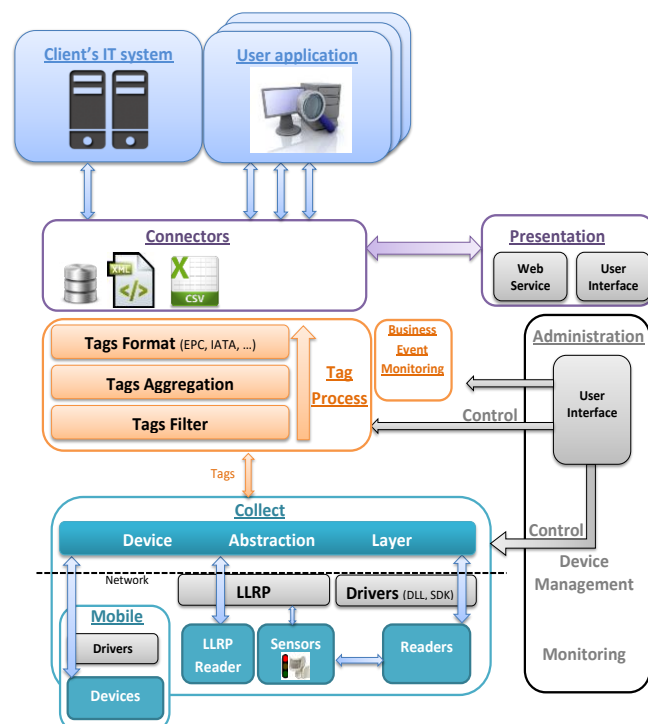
Client's IT system

User application

Connectors

XML

CSV

Presentation

Web Service

User Interface

Tags Format (EPC, IATA, ...)

Tags Aggregation

Tags Filter

Tag Process

Business Event Monitoring

Administration

User Interface

Control

Tags

Collect

Device Abstraction Layer

Control

Network

LLRP

Drivers (DLL, SDK)

Device Management

Mobile

Drivers

LLRP Reader

Sensors

Readers

Devices

Monitoring